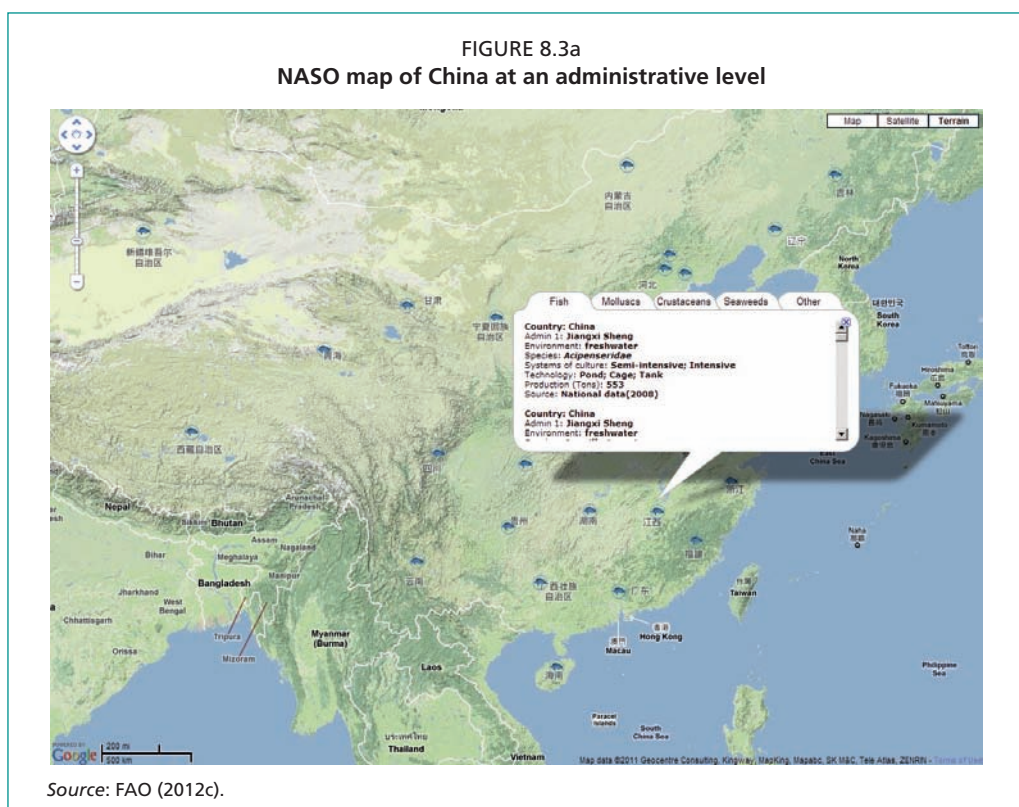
FIGURE 8.3a
**NASO map of China at an administrative level**

Map | Satellite | Terrain

内蒙古自治区

吉林

新疆维吾尔自治区

辽宁

North Korea

河北

甘肃

Fish | Molluscs | Crustaceans | Seaweeds | Other

대한민국 South Korea

宁夏回族自治区

青海

Country: China
Admin 1: Jiangxi Sheng
Environment: freshwater
Species: Acipenseridae
Systems of culture: Semi-intensive; Intensive
Technology: Pond; Cage; Tank
Production (Tons): 553
Source: National data(2008)

Country: China
Admin 1: Jiangxi Sheng
Environment: freshwater

Hiroshima
Fukuoka
Matsuyama
Nagasaki
Kumamoto
Kagoshima

西藏自治区

四川

East China Sea

Nepal

Bhutan

Assam

Nagaland

浙江

湖南

江西

Bihar

Meghalaya

Manipur

Bangladesh

福建

Jharkhand

West Bengal

云南

广西壮族自治区

广东

Naha

Taiwan

Chhattisgarh

Tripura

Mizoram

Myanmar (Burma)

Hong Kong

Macau

Orissa

Laos

海南

Philippine Sea

Thailand

Vietnam

Paracel Islands

South China Sea

Google 200 mi 500 km

Map data ©2011 Geocentre Consulting, Kingway, MapKing, Mapabc, SK M&C, Tele Atlas, ZENRIN - Terms of Use

*Source*: FAO (2012c).